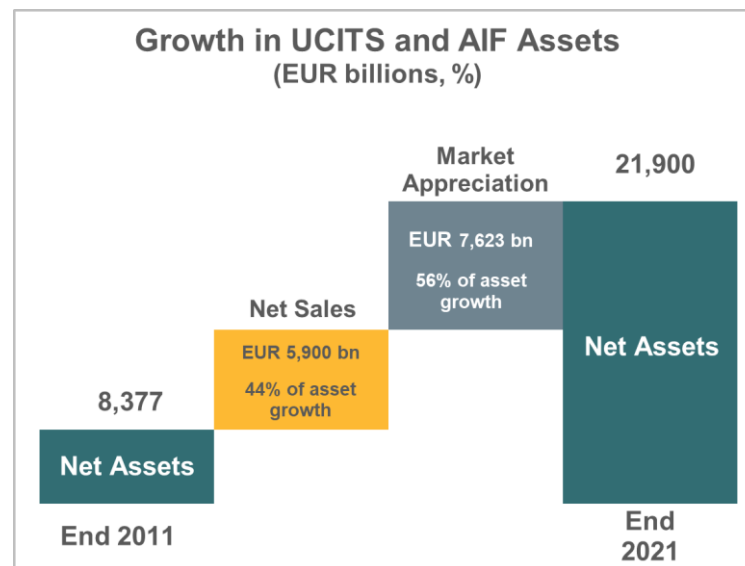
Growth in UCITS and AIF Assets
(EUR billions, %)

8,377

Net Assets

End 2011

Net Sales

EUR 5,900 bn

44% of asset growth

Market Appreciation

EUR 7,623 bn

56% of asset growth

21,900

Net Assets

End 2021